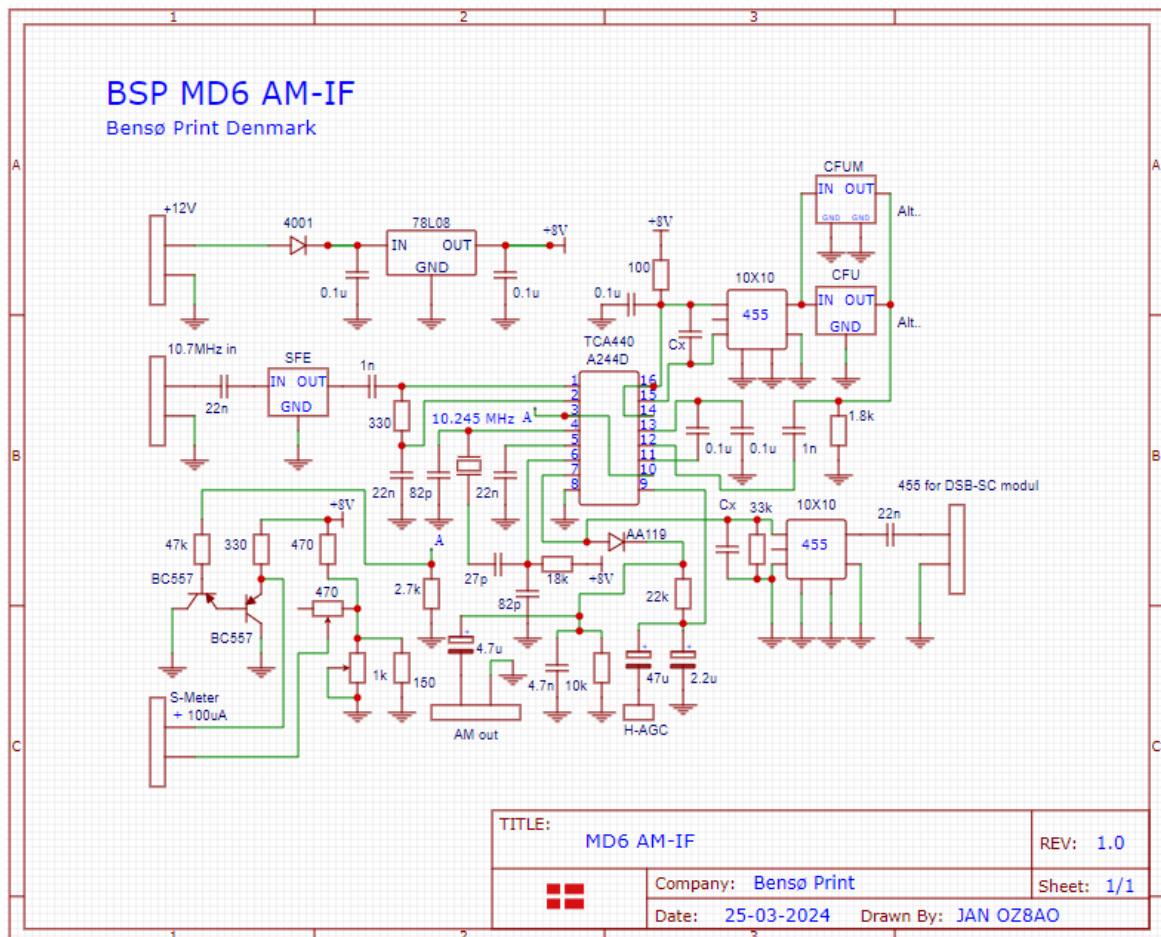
1 2 3

A

B

C

BSP MD6 AM-IF

Bensø Print Denmark

+12V

4001

78L08

IN OUT

GND

+8V

0.1u

0.1u

CFUM

IN OUT

GND GND

Alt..

+8V

100

0.1u

10X10

455

CFU

IN OUT

GND

Alt..

Cx

10.7MHz in

SFE

IN OUT

GND

22n

1n

330

TCA440

A244D

1 2 3 4 5 6 7 8

16 15 14 13 12 11 10 9

10.245 MHz

A

22n

82p

22n

0.1u

0.1u

1n

1.8k

455 for DSB-SC modul

47k

330

+8V

470

BC557

BC557

470

A

2.7k

27p

82p

18k

+8V

AA119

Cx

33k

10X10

455

22n

22k

1k

150

4.7u

4.7n

10k

47u

2.2u

S-Meter

+ 100uA

AM out

H-AGC

TITLE:

MD6 AM-IF

REV: 1.0

Company: Bensø Print

Sheet: 1/1

Date: 25-03-2024

Drawn By: JAN OZ8AO